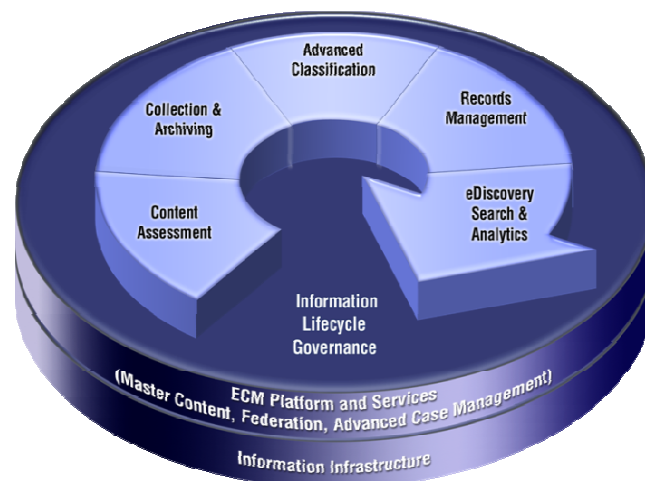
Advanced Classification

Records Management

eDiscovery Search & Analytics

Content Assessment

Collection & Archiving

Information Lifecycle Governance

ECM Platform and Services (Master Content, Federation, Advanced Case Management)

Information Infrastructure